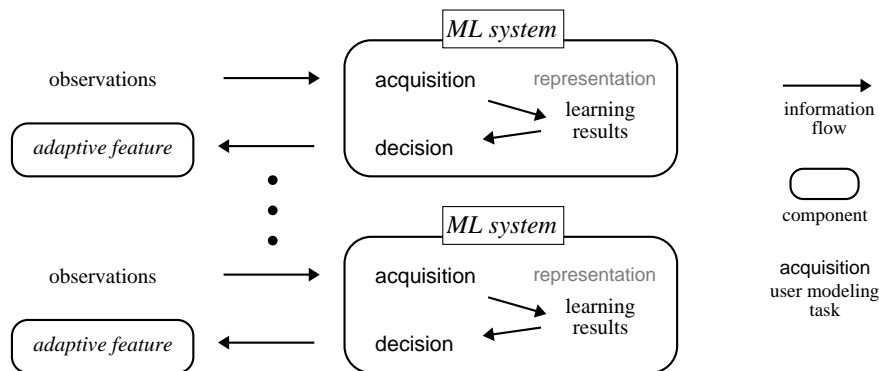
ML system

observations

acquisition

representation

learning results

adaptive feature

decision

ML system

observations

acquisition

representation

learning results

adaptive feature

decision

information flow

component

acquisition
user modeling task